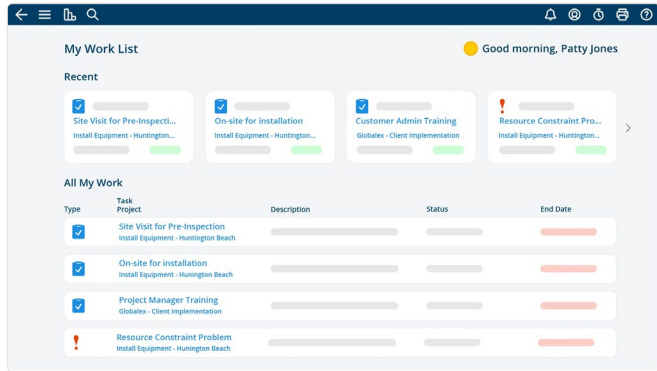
My Work List

Good morning, Patty Jones

Recent

Site Visit for Pre-Inspecti...
Install Equipment - Huntington...

On-site for installation
Install Equipment - Huntington...

Customer Admin Training
Globalex - Client Implementation

Resource Constraint Pro...
Install Equipment - Huntington...

All My Work

| Type | Task Project | Description | Status | End Date |
|---|---|---|---|---|
| | Site Visit for Pre-Inspection<br>Install Equipment - Huntington Beach | | | |
| | On-site for installation<br>Install Equipment - Huntington Beach | | | |
| | Project Manager Training<br>Globalex - Client Implementation | | | |
| ! | Resource Constraint Problem<br>Install Equipment - Huntington Beach | | | |